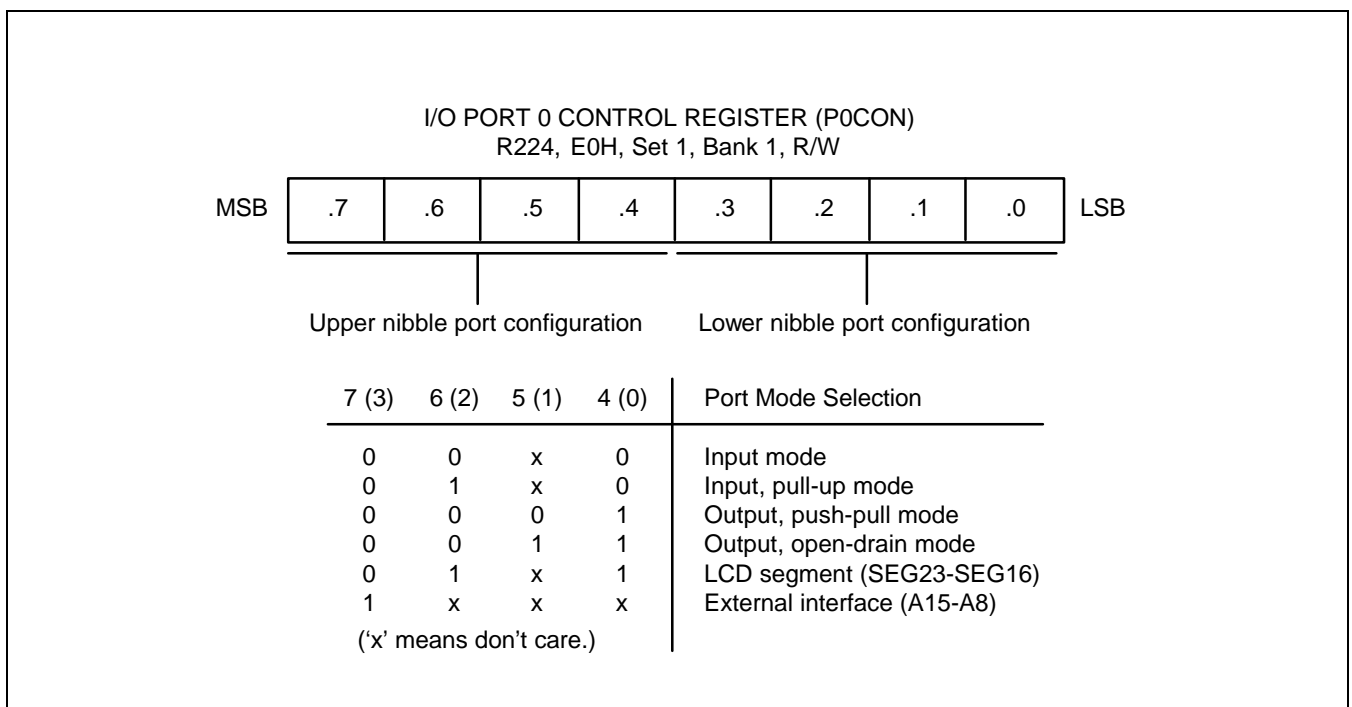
I/O PORT 0 CONTROL REGISTER (P0CON)
R224, E0H, Set 1, Bank 1, R/W

| MSB | .7 | .6 | .5 | .4 | .3 | .2 | .1 | .0 | LSB |
|---|---|---|---|---|---|---|---|---|---|

Upper nibble port configuration    Lower nibble port configuration

| 7 (3) | 6 (2) | 5 (1) | 4 (0) | Port Mode Selection |
|---|---|---|---|---|
| 0 | 0 | x | 0 | Input mode |
| 0 | 1 | x | 0 | Input, pull-up mode |
| 0 | 0 | 0 | 1 | Output, push-pull mode |
| 0 | 0 | 1 | 1 | Output, open-drain mode |
| 0 | 1 | x | 1 | LCD segment (SEG23-SEG16) |
| 1 | x | x | x | External interface (A15-A8) |

('x' means don't care.)